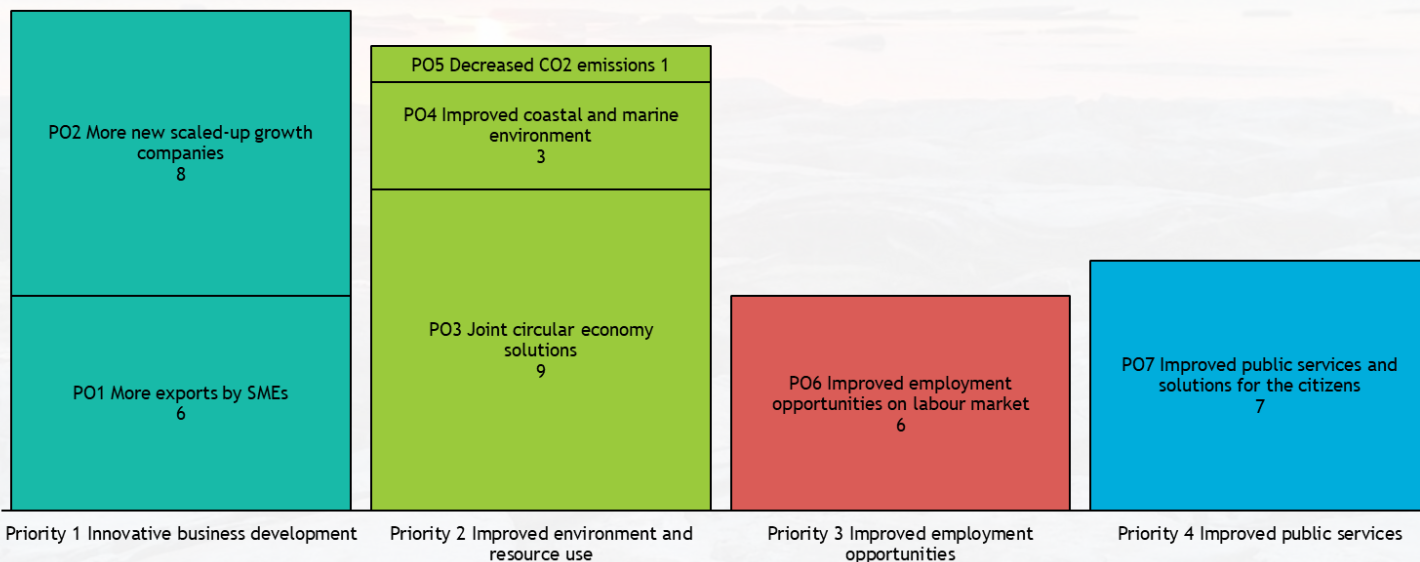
PO2 More new scaled-up growth companies
8

PO1 More exports by SMEs
6

PO5 Decreased CO2 emissions 1

PO4 Improved coastal and marine environment
3

PO3 Joint circular economy solutions
9

PO6 Improved employment opportunities on labour market
6

PO7 Improved public services and solutions for the citizens
7

Priority 1 Innovative business development

Priority 2 Improved environment and resource use

Priority 3 Improved employment opportunities

Priority 4 Improved public services